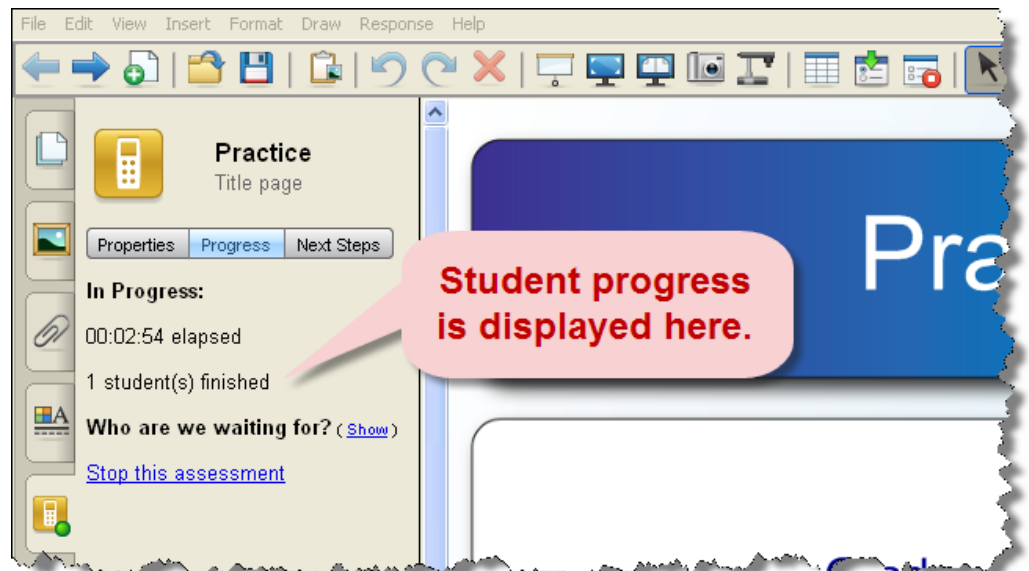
File Edit View Insert Format Draw Response Help

Practice
Title page

Properties Progress Next Steps

In Progress:

00:02:54 elapsed

1 student(s) finished

Who are we waiting for? (Show)

Stop this assessment

Student progress is displayed here.

Pra